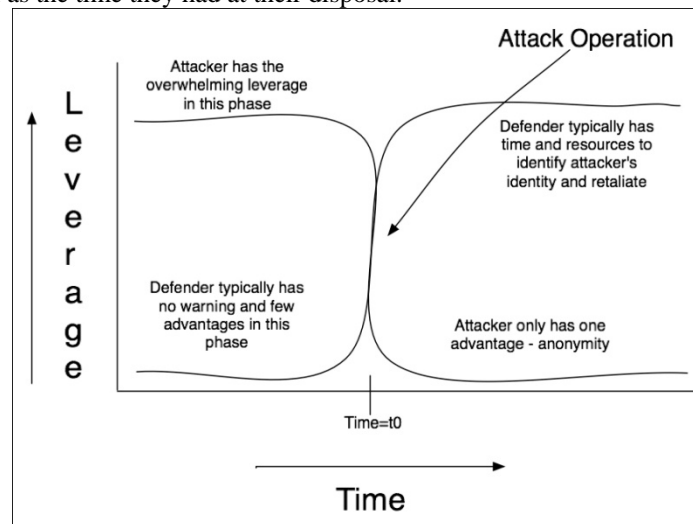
as the time they had at their disposal.

Attack Operation

Attacker has the overwhelming leverage in this phase

L e v e r a g e

Defender typically has time and resources to identify attacker's identity and retaliate

Defender typically has no warning and few advantages in this phase

Attacker only has one advantage - anonymity

Time=t0

Time